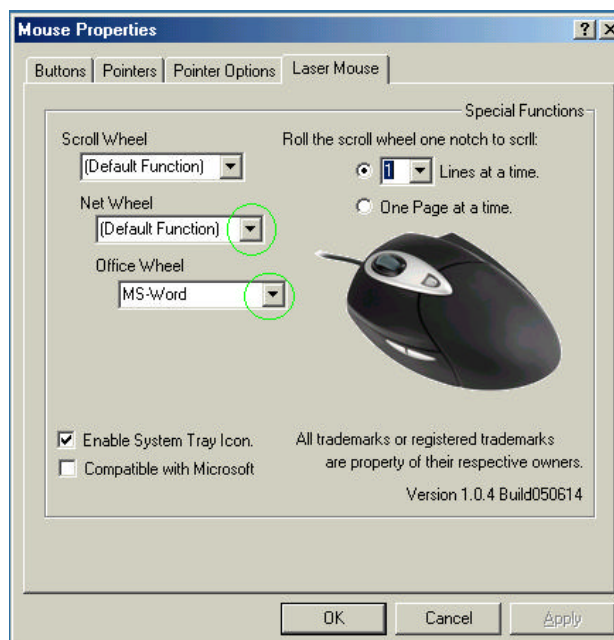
Mouse Properties

?

Buttons | Pointers | Pointer Options | Laser Mouse

Special Functions

Scroll Wheel

(Default Function)

Net Wheel

(Default Function)

Office Wheel

MS-Word

Roll the scroll wheel one notch to scrll:

1 Lines at a time.

One Page at a time.

Enable System Tray Icon.

Compatible with Microsoft

All trademarks or registered trademarks are property of their respective owners.

Version 1.0.4 Build050614

OK

Cancel

Apply